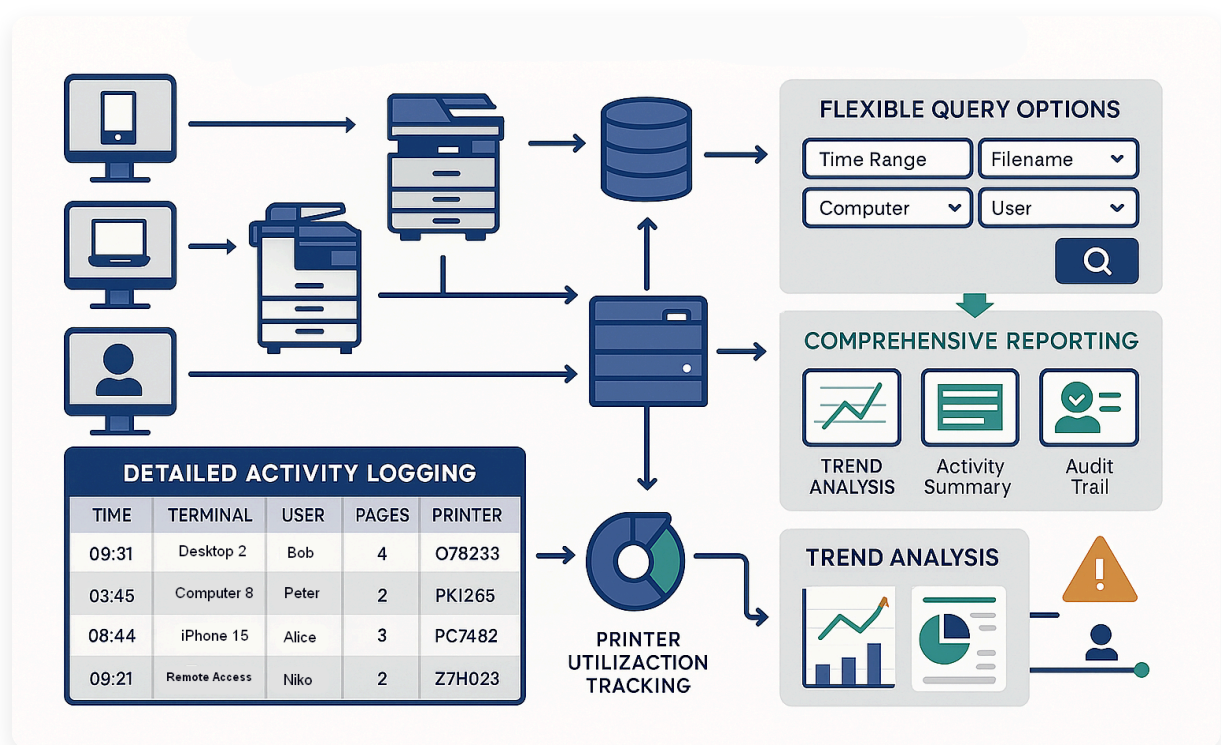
FLEXIBLE QUERY OPTIONS

Time Range

Filename

Computer

User

COMPREHENSIVE REPORTING

TREND ANALYSIS

Activity Summary

Audit Trail

DETAILED ACTIVITY LOGGING

| TIME | TERMINAL | USER | PAGES | PRINTER |
|---|---|---|---|---|
| 09:31 | Desktop 2 | Bob | 4 | O78233 |
| 03:45 | Computer 8 | Peter | 2 | PKI265 |
| 08:44 | iPhone 15 | Alice | 3 | PC7482 |
| 09:21 | Remote Access | Niko | 2 | Z7H023 |

PRINTER UTILIZACTION TRACKING

TREND ANALYSIS